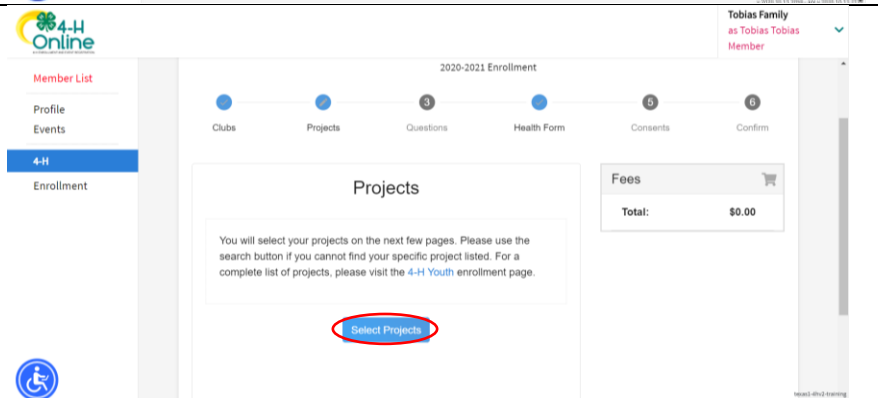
4-H Online

Tobias Family
as Tobias Tobias
Member

Member List

Profile
Events

4-H

Enrollment

2020-2021 Enrollment

Clubs
Projects
3
Questions
Health Form
5
Consents
6
Confirm

Projects

You will select your projects on the next few pages. Please use the search button if you cannot find your specific project listed. For a complete list of projects, please visit the 4-H Youth enrollment page.

Select Projects

Fees

Total: $0.00